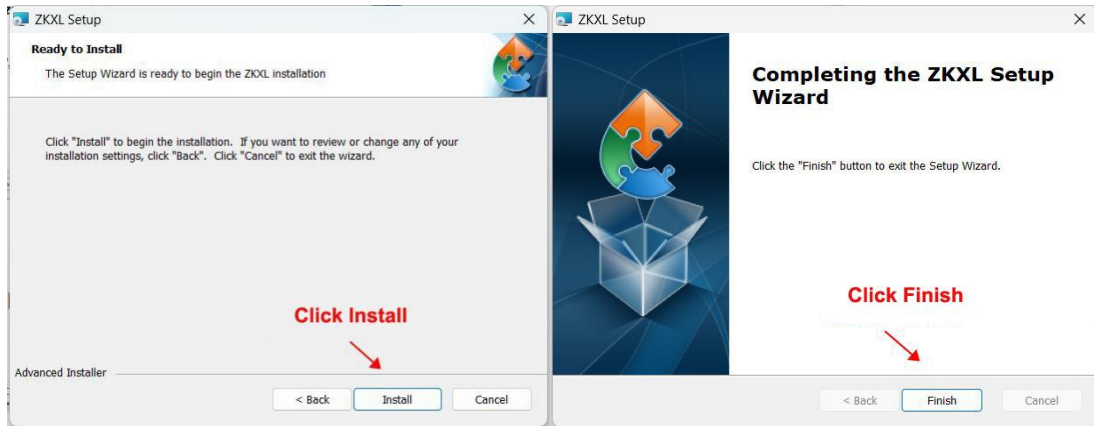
ZKXL Setup

Ready to Install

The Setup Wizard is ready to begin the ZKXL installation

Click "Install" to begin the installation. If you want to review or change any of your installation settings, click "Back". Click "Cancel" to exit the wizard.

Click Install

Advanced Installer

< Back

Install

Cancel

ZKXL Setup

Completing the ZKXL Setup Wizard

Click the "Finish" button to exit the Setup Wizard.

Click Finish

< Back

Finish

Cancel